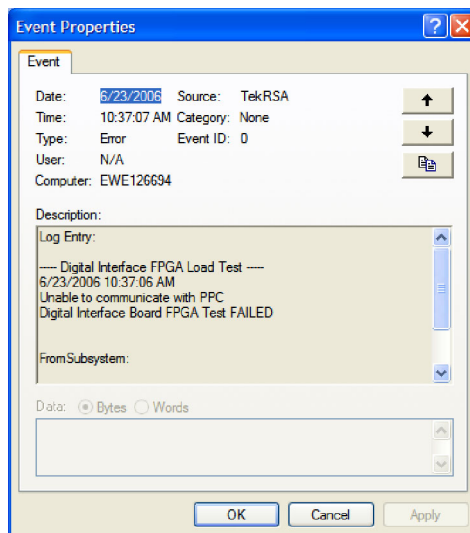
Event Properties

Event

Date: 6/23/2006 Source: TekRSA
Time: 10:37:07 AM Category: None
Type: Error Event ID: 0
User: N/A
Computer: EWE126694

Description:

Log Entry:

---- Digital Interface FPGA Load Test ----
6/23/2006 10:37:06 AM
Unable to communicate with PPC
Digital Interface Board FPGA Test FAILED

FromSubsystem:

Data: Bytes Words

OK Cancel Apply